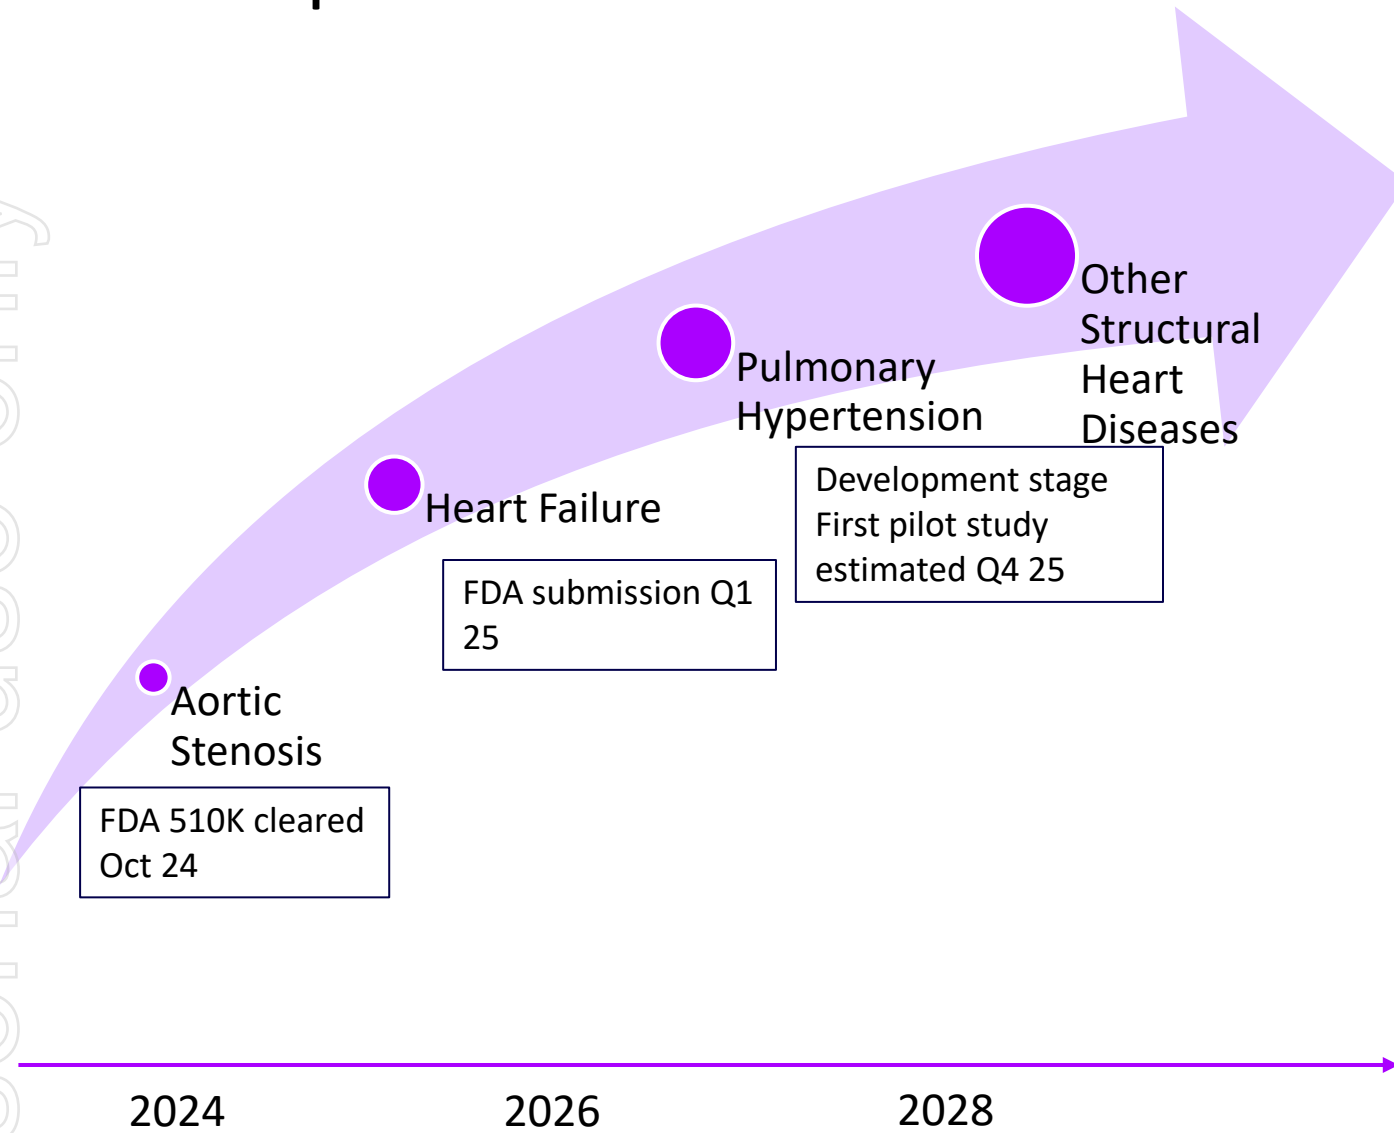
Other Structural Heart Diseases

Pulmonary Hypertension

Development stage First pilot study estimated Q4 25

Heart Failure

FDA submission Q1 25

Aortic Stenosis

FDA 510K cleared Oct 24

2024

2026

2028